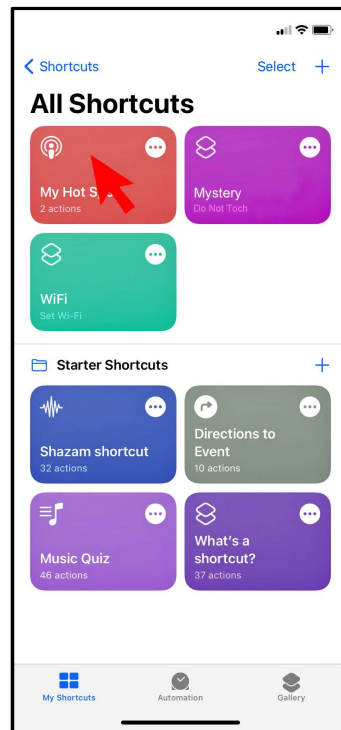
< Shortcuts

Select +

All Shortcuts

My Hot S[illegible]
2 actions

Mystery
Do Not Toch

WiFi
Set Wi-Fi

Starter Shortcuts +

Shazam shortcut
32 actions

Directions to Event
10 actions

Music Quiz
46 actions

What's a shortcut?
37 actions

My Shortcuts
Automation
Gallery